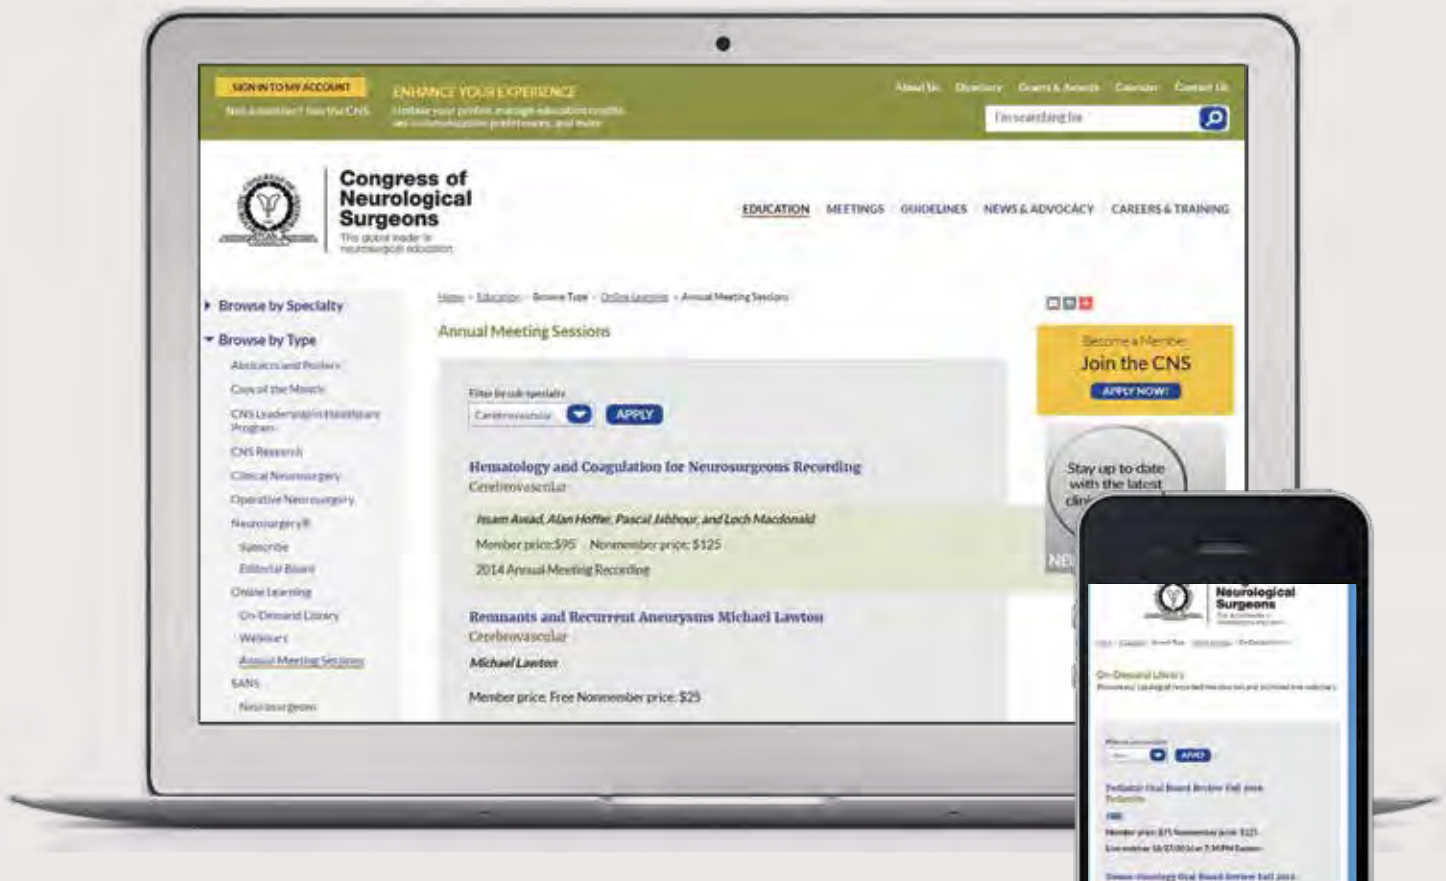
SIGN IN TO MY ACCOUNT
Not a member? Join the CNS
ENHANCE YOUR EXPERIENCE
Update your profile, manage education credits, set communication preferences, and more
About Us Directory Grants & Awards Calendar Contact Us
I'm searching for

Congress of Neurological Surgeons
The global leader in neurosurgical education

EDUCATION MEETINGS GUIDELINES NEWS & ADVOCACY CAREERS & TRAINING

Browse by Specialty
Browse by Type
Abstracts and Posters
Case of the Month
CNS Leadership in Healthcare Program
CNS Research
Clinical Neurosurgery
Operative Neurosurgery
Neurosurgery®
Subscribe
Editorial Board
Online Learning
On-Demand Library
Webinars
Annual Meeting Sessions
SANS
Neurosurgeons

Home > Education > Browse Type > Online Learning > Annual Meeting Sessions

Annual Meeting Sessions

Filter by sub-specialty
Cerebrovascular
APPLY

Hematology and Coagulation for Neurosurgeons Recording
Cerebrovascular
Issam Awad, Alan Hoffer, Pascal Jabbour, and Loch Macdonald
Member price: $95 Nonmember price: $125
2014 Annual Meeting Recording

Remnants and Recurrent Aneurysms Michael Lawton
Cerebrovascular
Michael Lawton
Member price: Free Nonmember price: $25

Become a Member
Join the CNS
APPLY NOW!

Stay up to date with the latest clini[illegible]
NE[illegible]

Neurological Surgeons
On-Demand Library
APPLY
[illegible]